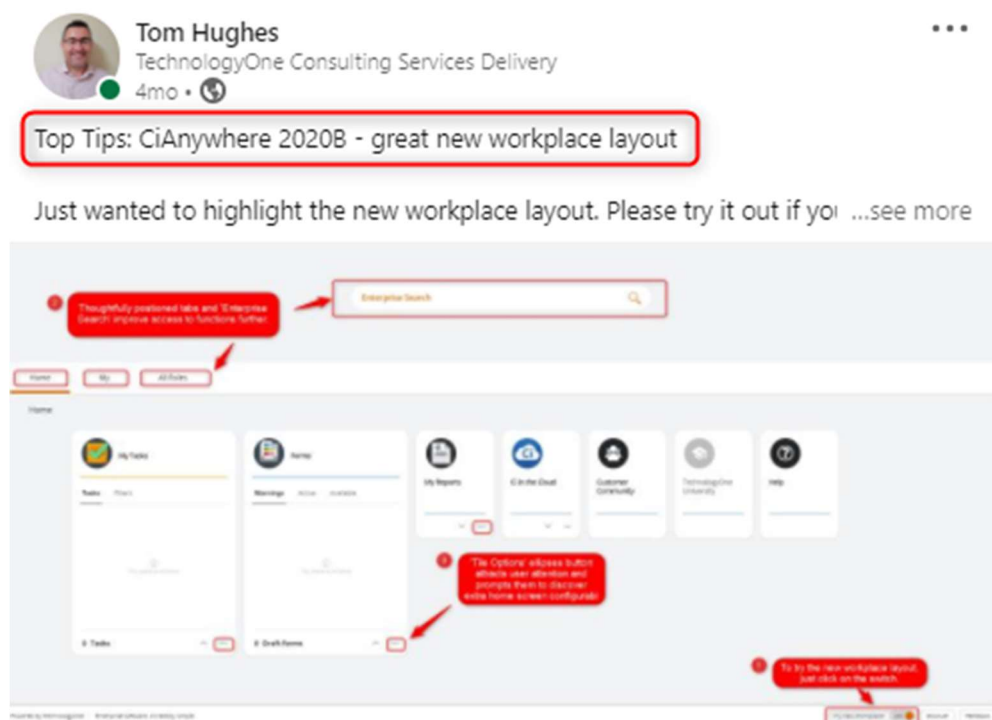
Tom Hughes
TechnologyOne Consulting Services Delivery
4mo •

Top Tips: CiAnywhere 2020B - great new workplace layout

Just wanted to highlight the new workplace layout. Please try it out if you ...see more

Thoughtfully positioned tabs and 'Enterprise Search' improve access to functions further.

Enterprise Search

Home
My
All Roles

Home

My Tasks
Tasks
Filters
0 Tasks

Forms
Warnings
Active
Available
0 Draft Forms

My Reports
Ci in the Cloud
Customer Community
TechnologyOne University
Help

'Tile Options' ellipses button attracts user attention and prompts them to discover extra home screen configurab

To try the new workplace layout, just click on the switch.

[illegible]